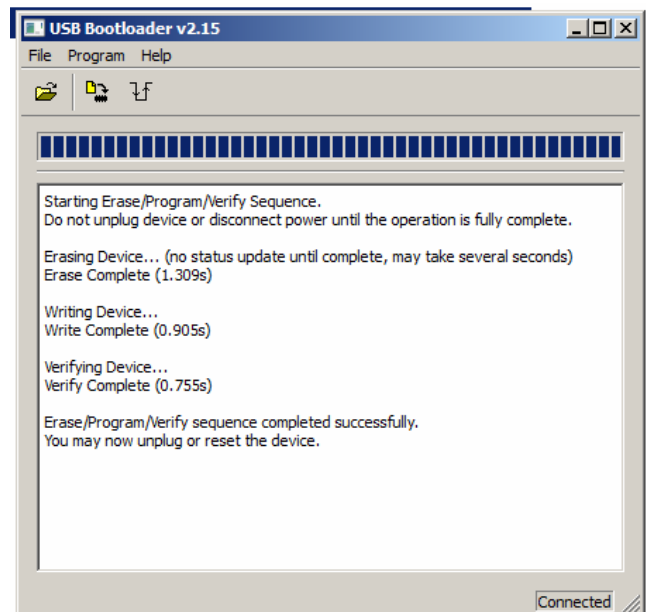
USB Bootloader v2.15

File Program Help

Starting Erase/Program/Verify Sequence.
Do not unplug device or disconnect power until the operation is fully complete.

Erasing Device... (no status update until complete, may take several seconds)
Erase Complete (1.309s)

Writing Device...
Write Complete (0.905s)

Verifying Device...
Verify Complete (0.755s)

Erase/Program/Verify sequence completed successfully.
You may now unplug or reset the device.

Connected